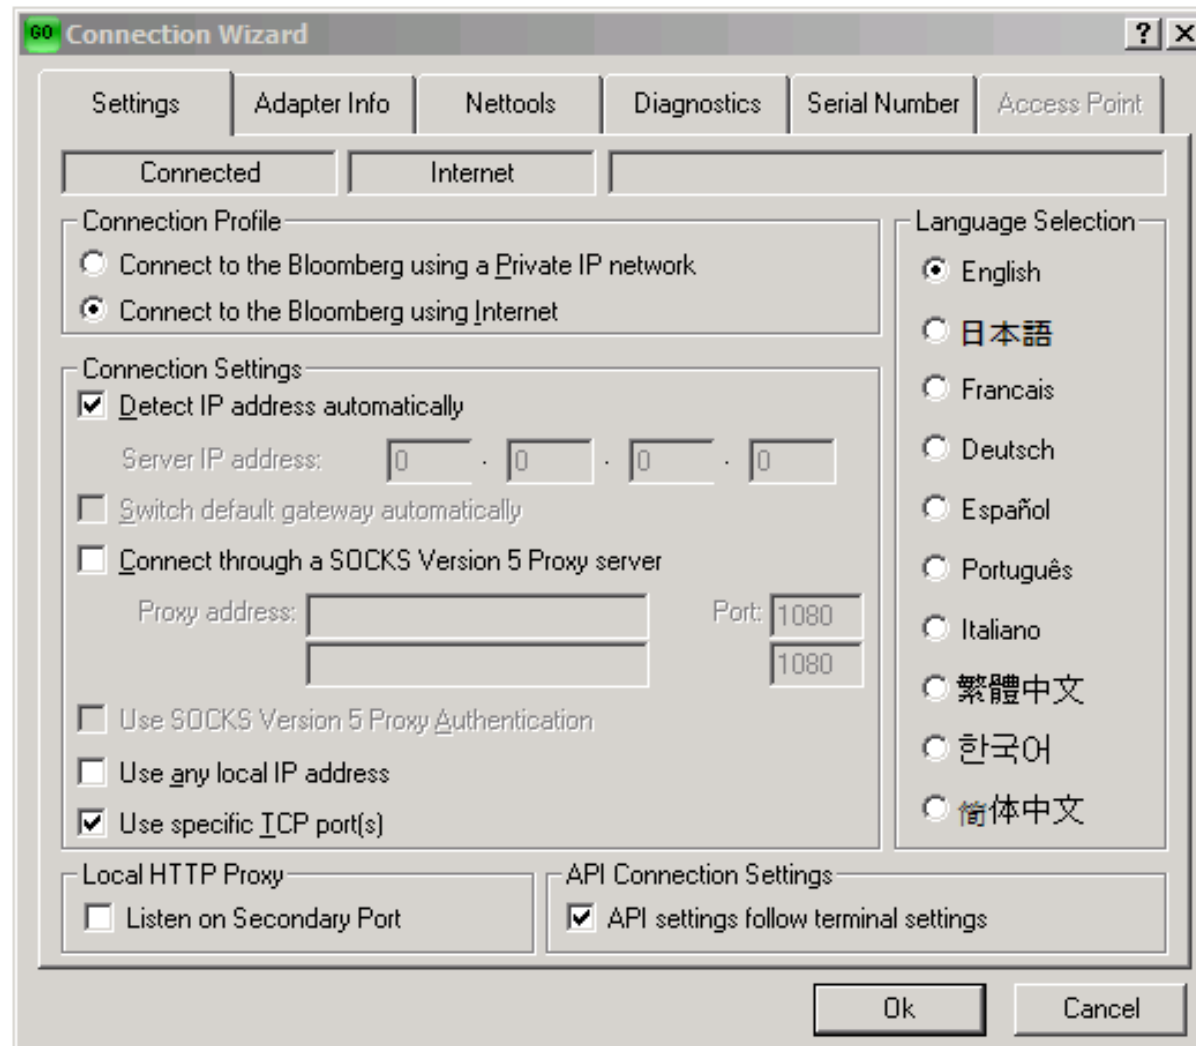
GO Connection Wizard
? X

Settings
Adapter Info
Nettools
Diagnostics
Serial Number
Access Point

Connected
Internet

Connection Profile
Connect to the Bloomberg using a Private IP network
Connect to the Bloomberg using Internet

Connection Settings
Detect IP address automatically
Server IP address: 0 . 0 . 0 . 0
Switch default gateway automatically
Connect through a SOCKS Version 5 Proxy server
Proxy address:
Port: 1080
1080
Use SOCKS Version 5 Proxy Authentication
Use any local IP address
Use specific TCP port(s)

Language Selection
English
日本語
Francais
Deutsch
Español
Português
Italiano
繁體中文
한국어
简体中文

Local HTTP Proxy
Listen on Secondary Port

API Connection Settings
API settings follow terminal settings

Ok
Cancel